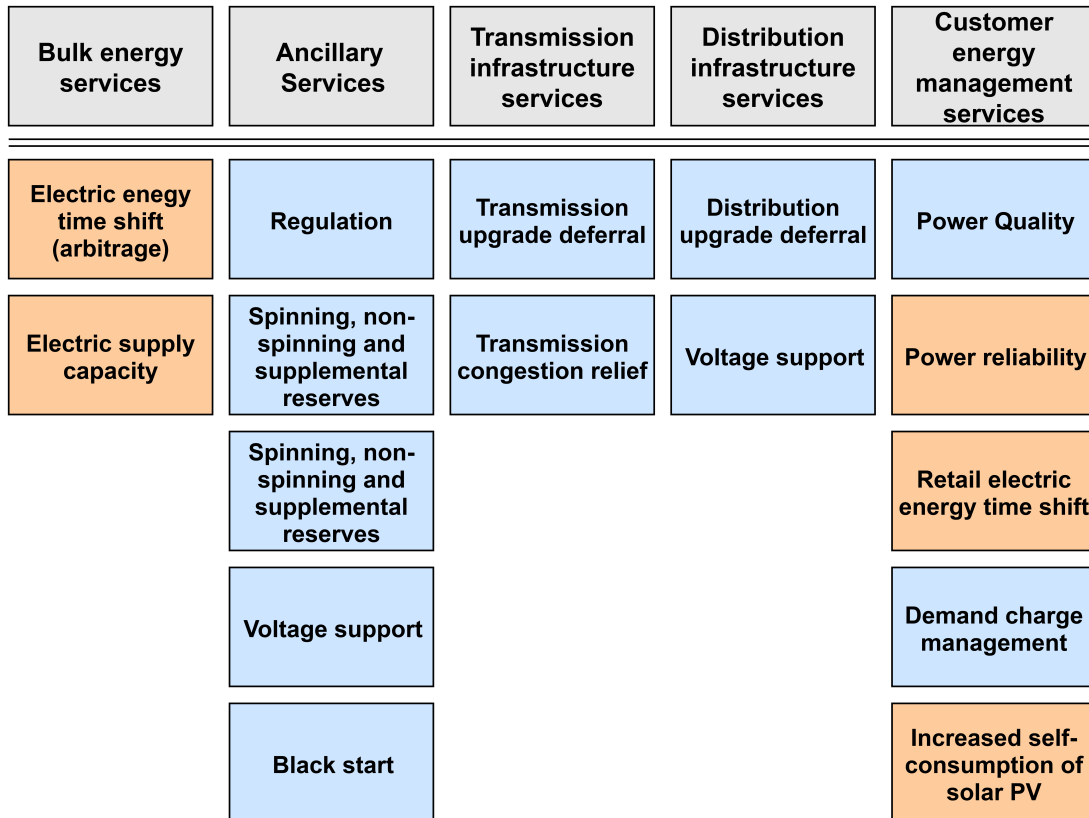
Bulk energy services

Electric enegy time shift (arbitrage)

Electric supply capacity

Ancillary Services

Regulation

Spinning, non-spinning and supplemental reserves

Spinning, non-spinning and supplemental reserves

Voltage support

Black start

Transmission infrastructure services

Transmission upgrade deferral

Transmission congestion relief

Distribution infrastructure services

Distribution upgrade deferral

Voltage support

Customer energy management services

Power Quality

Power reliability

Retail electric energy time shift

Demand charge management

Increased self-consumption of solar PV